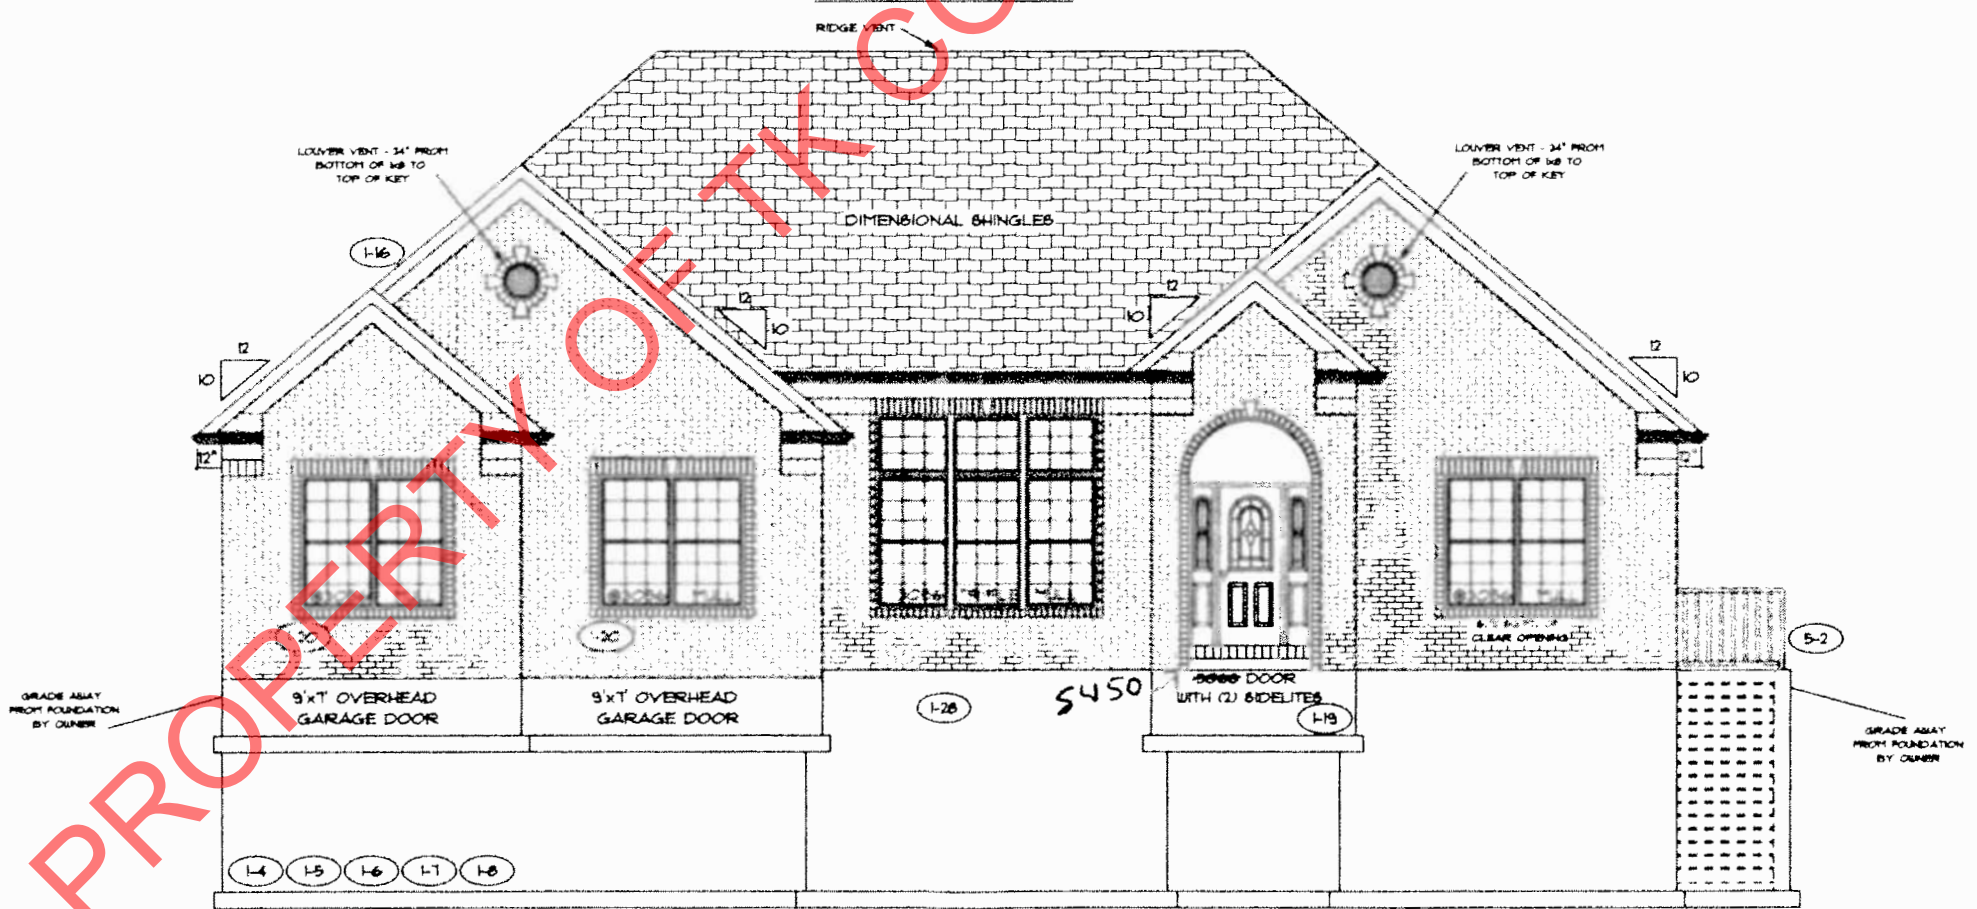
RIDGE VENT

LOUVER VENT - 34" FROM BOTTOM OF 1x8 TO TOP OF KEY

LOUVER VENT - 34" FROM BOTTOM OF 1x8 TO TOP OF KEY

DIMENSIONAL SHINGLES

1-16

12
10

12
10

12
10

12
10

12"

12"

9'x7' OVERHEAD GARAGE DOOR

9'x7' OVERHEAD GARAGE DOOR

1-28

5450

~~5068~~ DOOR WITH (2) SIDELITES

1-19

CLEAR OPENING

5-2

GRADE AWAY FROM FOUNDATION BY OWNER

GRADE AWAY FROM FOUNDATION BY OWNER

1-4 1-5 1-6 1-7 1-8

PROPERTY OF TK CO